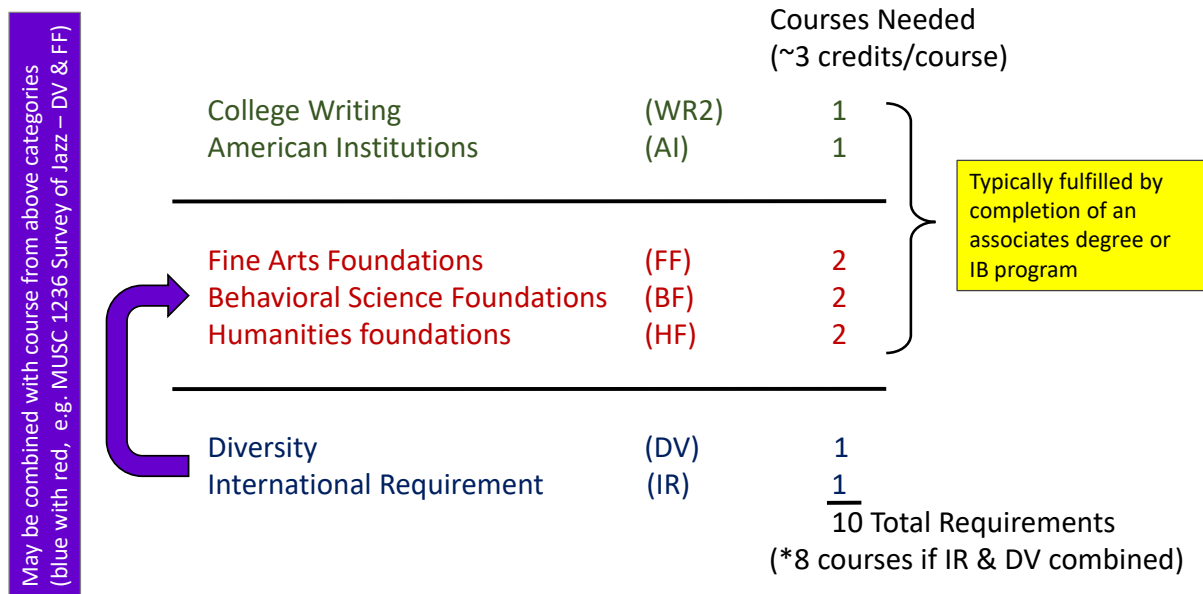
May be combined with course from above categories (blue with red, e.g. MUSC 1236 Survey of Jazz – DV & FF)

Courses Needed (~3 credits/course)

| | | |
|---|---|---|
| College Writing | (WR2) | 1 |
| American Institutions | (AI) | 1 |
| Fine Arts Foundations | (FF) | 2 |
| Behavioral Science Foundations | (BF) | 2 |
| Humanities foundations | (HF) | 2 |
| Diversity | (DV) | 1 |
| International Requirement | (IR) | 1 |

Typically fulfilled by completion of an associates degree or IB program

10 Total Requirements
(*8 courses if IR & DV combined)